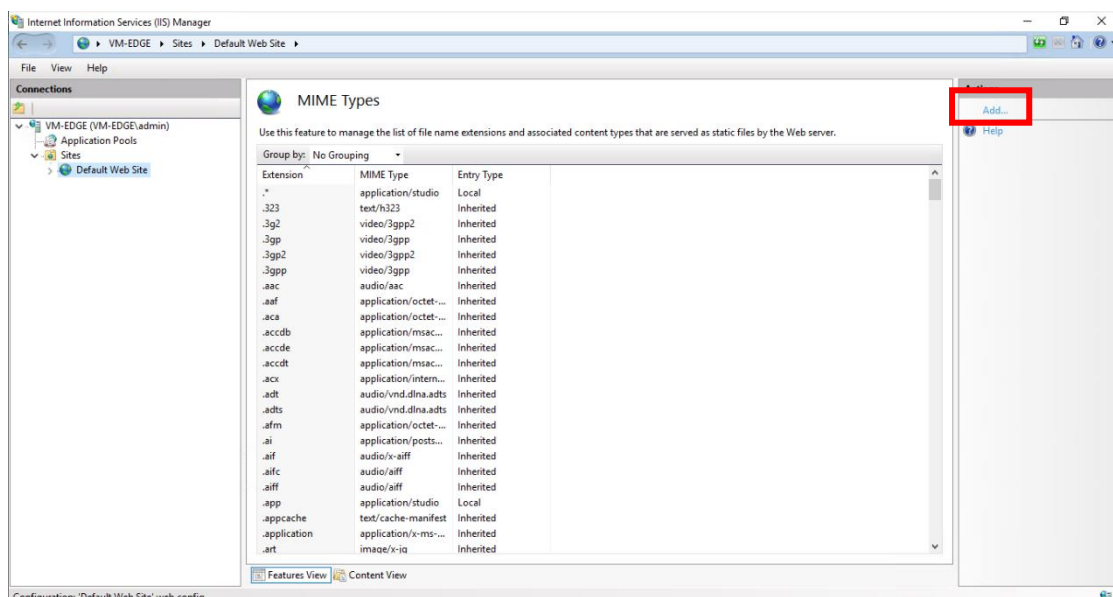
Internet Information Services (IIS) Manager

VM-EDGE ▸ Sites ▸ Default Web Site ▸

File View Help

Connections

VM-EDGE (VM-EDGE\admin)
Application Pools
Sites
Default Web Site

MIME Types

Use this feature to manage the list of file name extensions and associated content types that are served as static files by the Web server.

Group by: No Grouping

| Extension | MIME Type | Entry Type |
|---|---|---|
| .* | application/studio | Local |
| .323 | text/h323 | Inherited |
| .3g2 | video/3gpp2 | Inherited |
| .3gp | video/3gpp | Inherited |
| .3gp2 | video/3gpp2 | Inherited |
| .3gpp | video/3gpp | Inherited |
| .aac | audio/aac | Inherited |
| .aaf | application/octet-... | Inherited |
| .aca | application/octet-... | Inherited |
| .accdb | application/msac... | Inherited |
| .accde | application/msac... | Inherited |
| .accdt | application/msac... | Inherited |
| .acx | application/intern... | Inherited |
| .adt | audio/vnd.dlna.adts | Inherited |
| .adts | audio/vnd.dlna.adts | Inherited |
| .afm | application/octet-... | Inherited |
| .ai | application/posts... | Inherited |
| .aif | audio/x-aiff | Inherited |
| .aifc | audio/aiff | Inherited |
| .aiff | audio/aiff | Inherited |
| .app | application/studio | Local |
| .appcache | text/cache-manifest | Inherited |
| .application | application/x-ms-... | Inherited |
| .art | image/x-jg | Inherited |

Features View Content View

Add...
Help

Configuration: 'Default Web Site' web.config